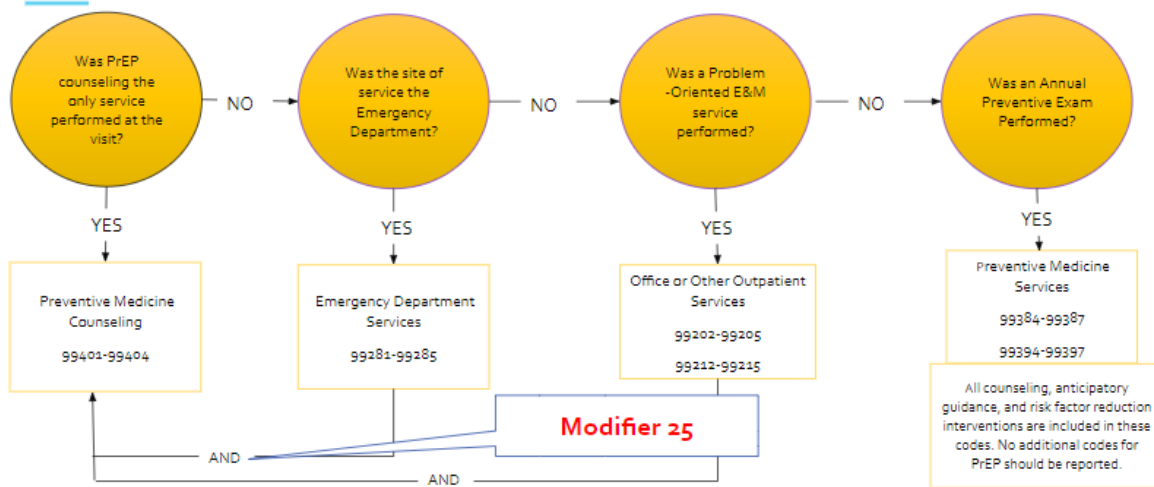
Was PrEP counseling the only service performed at the visit?

NO

Was the site of service the Emergency Department?

NO

Was a Problem -Oriented E&M service performed?

NO

Was an Annual Preventive Exam Performed?

YES

Preventive Medicine Counseling

99401-99404

YES

Emergency Department Services

99281-99285

YES

Office or Other Outpatient Services

99202-99205

99212-99215

YES

Preventive Medicine Services

99384-99387

99394-99397

All counseling, anticipatory guidance, and risk factor reduction interventions are included in these codes. No additional codes for PrEP should be reported.

Modifier 25

AND

AND